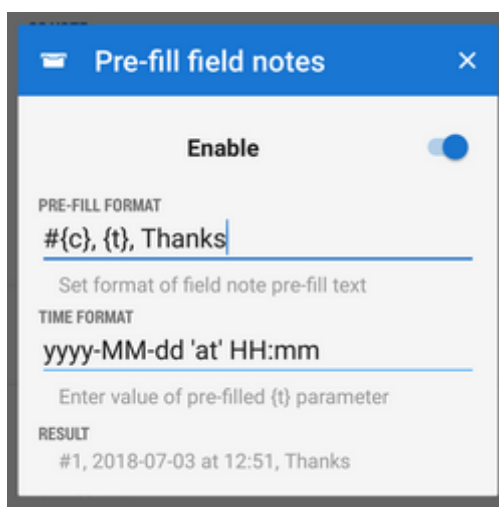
Pre-fill field notes

×

Enable

PRE-FILL FORMAT

#{c}, {t}, Thanks

Set format of field note pre-fill text

TIME FORMAT

yyyy-MM-dd 'at' HH:mm

Enter value of pre-filled {t} parameter

RESULT

#1, 2018-07-03 at 12:51, Thanks